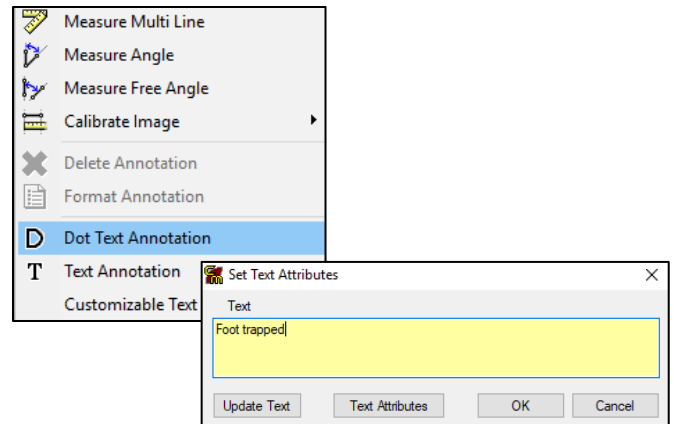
Measure Multi Line
Measure Angle
Measure Free Angle
Calibrate Image
Delete Annotation
Format Annotation
Dot Text Annotation
Text Annotation
Customizable Text

Set Text Attributes
×
Text
Foot trapped
Update Text
Text Attributes
OK
Cancel